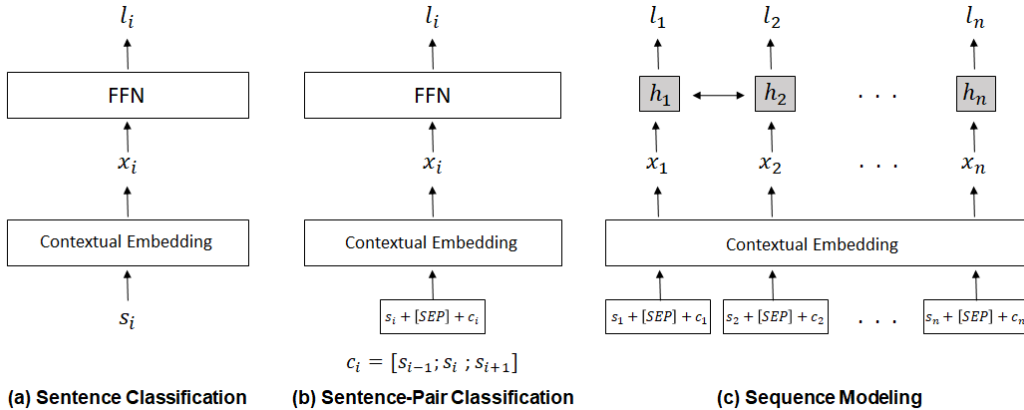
$l_i$

FFN

$x_i$

Contextual Embedding

$s_i$

(a) Sentence Classification

$l_i$

FFN

$x_i$

Contextual Embedding

$s_i + [SEP] + c_i$

$c_i = [s_{i-1}; s_i ; s_{i+1}]$

(b) Sentence-Pair Classification

$l_1$ $l_2$ $l_n$

$h_1$ $h_2$ . . . $h_n$

$x_1$ $x_2$ . . . $x_n$

Contextual Embedding

$s_1 + [SEP] + c_1$ $s_2 + [SEP] + c_2$ . . . $s_n + [SEP] + c_n$

(c) Sequence Modeling